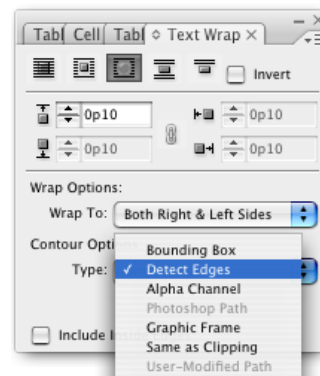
Tabl Cell Tabl ◇ Text Wrap ×

Invert

0p10

0p10

0p10

0p10

Wrap Options:

Wrap To: Both Right & Left Sides

Contour Optio

Type:

Bounding Box

✓ Detect Edges

Alpha Channel

Photoshop Path

Graphic Frame

Same as Clipping

User-Modified Path

Include I